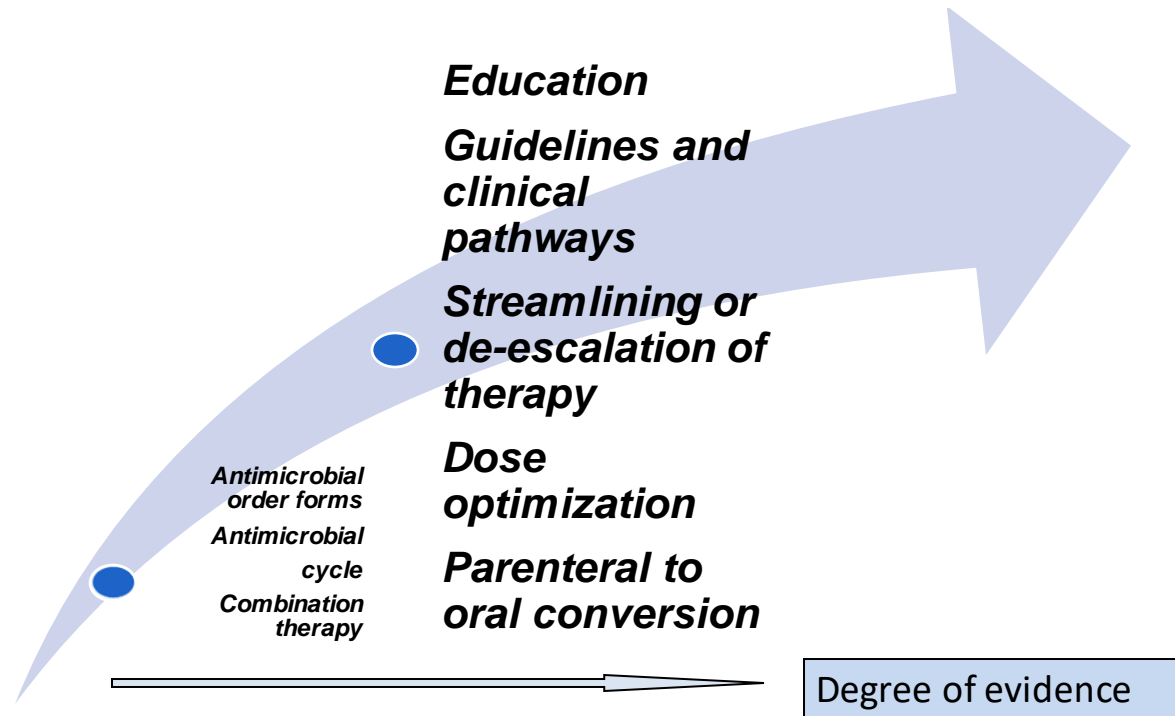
Education

Guidelines and clinical pathways

Streamlining or de-escalation of therapy

Dose optimization

Parenteral to oral conversion

Antimicrobial order forms

Antimicrobial cycle

Combination therapy

Degree of evidence